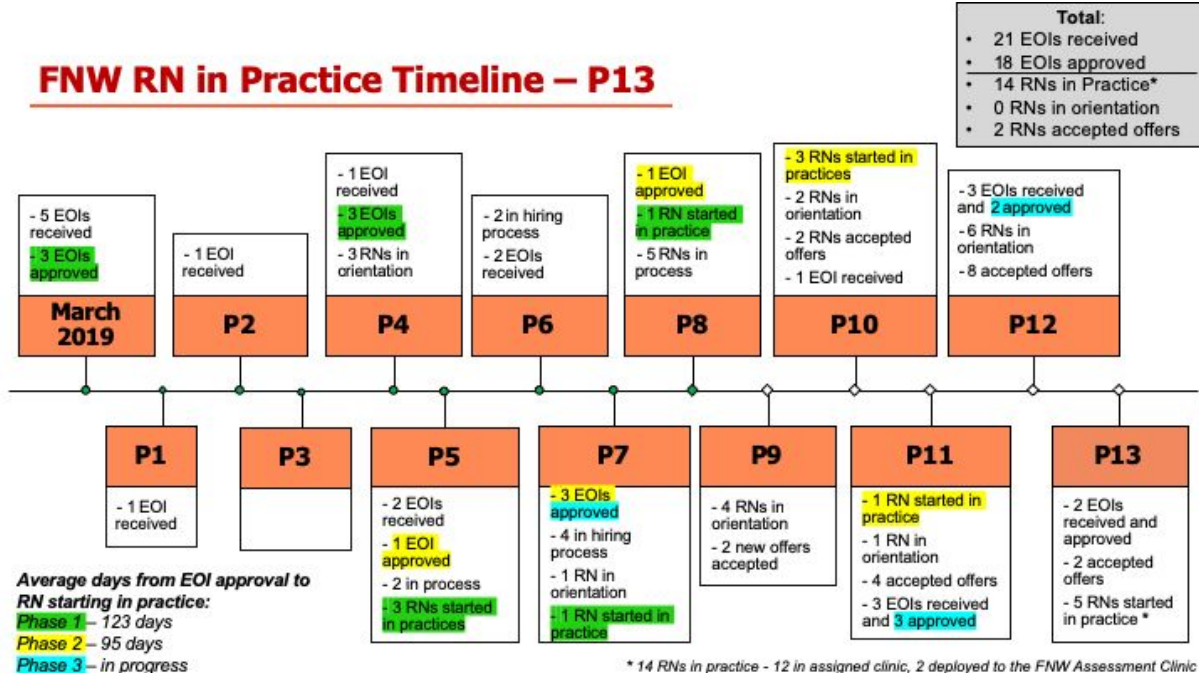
FNW RN in Practice Timeline – P13

Total:
- 21 EOIs received
- 18 EOIs approved
- 14 RNs in Practice*
- 0 RNs in orientation
- 2 RNs accepted offers

March 2019
- 5 EOIs received
- 3 EOIs approved

P2
- 1 EOI received

P4
- 1 EOI received
- 3 EOIs approved
- 3 RNs in orientation

P6
- 2 in hiring process
- 2 EOIs received

P8
- 1 EOI approved
- 1 RN started in practice
- 5 RNs in process

P10
- 3 RNs started in practices
- 2 RNs in orientation
- 2 RNs accepted offers
- 1 EOI received

P12
- 3 EOIs received and 2 approved
- 6 RNs in orientation
- 8 accepted offers

P1
- 1 EOI received

P3

P5
- 2 EOIs received
- 1 EOI approved
- 2 in process
- 3 RNs started in practices

P7
- 3 EOIs approved
- 4 in hiring process
- 1 RN in orientation
- 1 RN started in practice

P9
- 4 RNs in orientation
- 2 new offers accepted

P11
- 1 RN started in practice
- 1 RN in orientation
- 4 accepted offers
- 3 EOIs received and 3 approved

P13
- 2 EOIs received and approved
- 2 accepted offers
- 5 RNs started in practice *

Average days from EOI approval to RN starting in practice:
Phase 1 – 123 days
Phase 2 – 95 days
Phase 3 – in progress

* 14 RNs in practice - 12 in assigned clinic, 2 deployed to the FNW Assessment Clinic